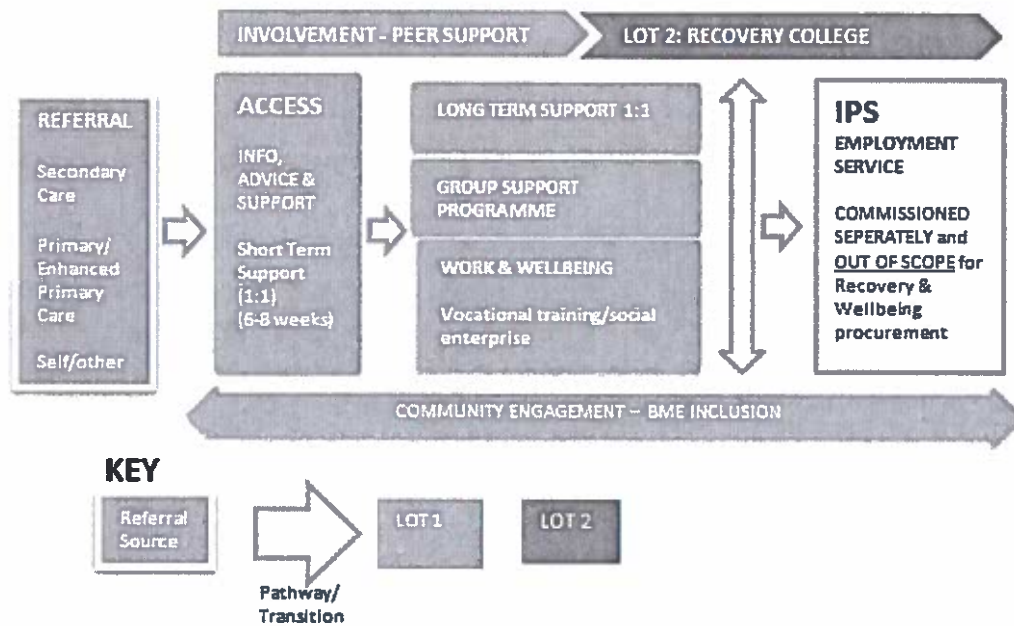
INVOLVEMENT - PEER SUPPORT

LOT 2: RECOVERY COLLEGE

REFERRAL

Secondary Care

Primary/ Enhanced Primary Care

Self/other

ACCESS

INFO, ADVICE & SUPPORT

Short Term Support (1:1) (6-8 weeks)

LONG TERM SUPPORT 1:1

GROUP SUPPORT PROGRAMME

WORK & WELLBEING

Vocational training/social enterprise

IPS

EMPLOYMENT SERVICE

COMMISSIONED SEPERATELY and OUT OF SCOPE for Recovery & Wellbeing procurement

COMMUNITY ENGAGEMENT – BME INCLUSION

KEY

Referral Source

Pathway/ Transition

LOT 1

LOT 2